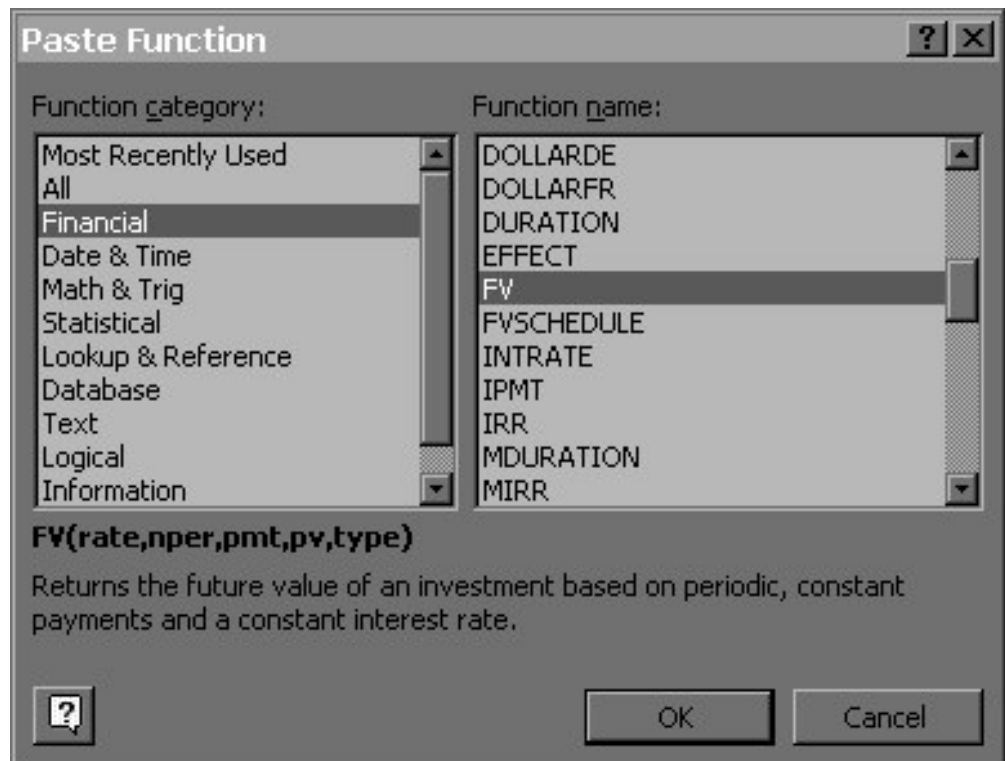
Paste Function ? X

Function category:

Most Recently Used
All
Financial
Date & Time
Math & Trig
Statistical
Lookup & Reference
Database
Text
Logical
Information

Function name:

DOLLARDE
DOLLARFR
DURATION
EFFECT
FV
FVSCHEDULE
INTRATE
IPMT
IRR
MDURATION
MIRR

FV(rate,nper,pmt,pv,type)

Returns the future value of an investment based on periodic, constant payments and a constant interest rate.

?

OK

Cancel